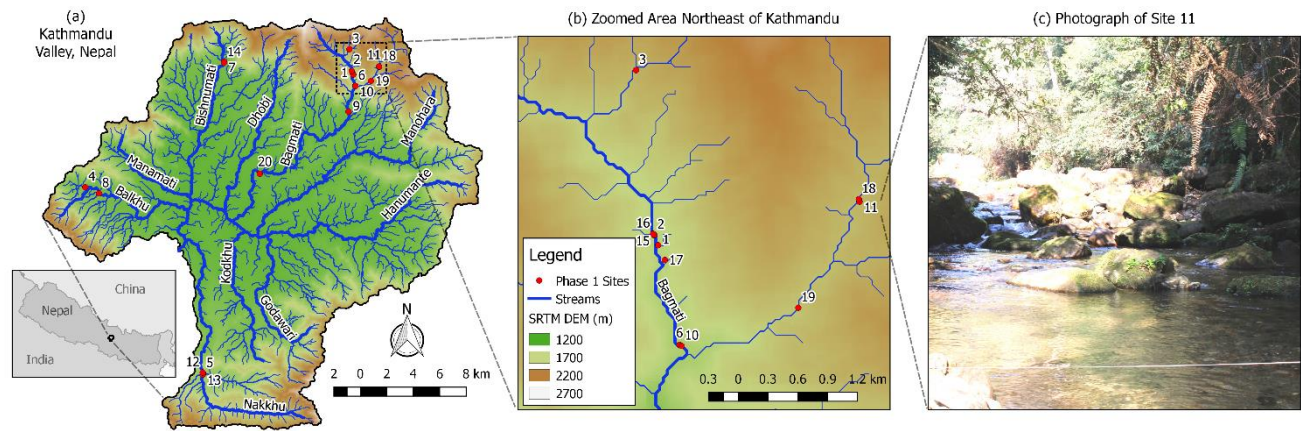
(a) Kathmandu Valley, Nepal

(b) Zoomed Area Northeast of Kathmandu

(c) Photograph of Site 11

14
7
3
2
11
18
1
6
19
10
9
Bishnumati
Dhobi
Bagmati
Manohara
Manamati
20
4
8
Balkhu
Hanumante
Kodkhu
Godawari
12
5
13
Nakkhu
China
Nepal
India
N
2 0 2 4 6 8 km

3
16
2
15
1
17
18
11
Bagmati
19
6
10
Legend
Phase 1 Sites
Streams
SRTM DEM (m)
1200
1700
2200
2700
0.3 0 0.3 0.6 0.9 1.2 km